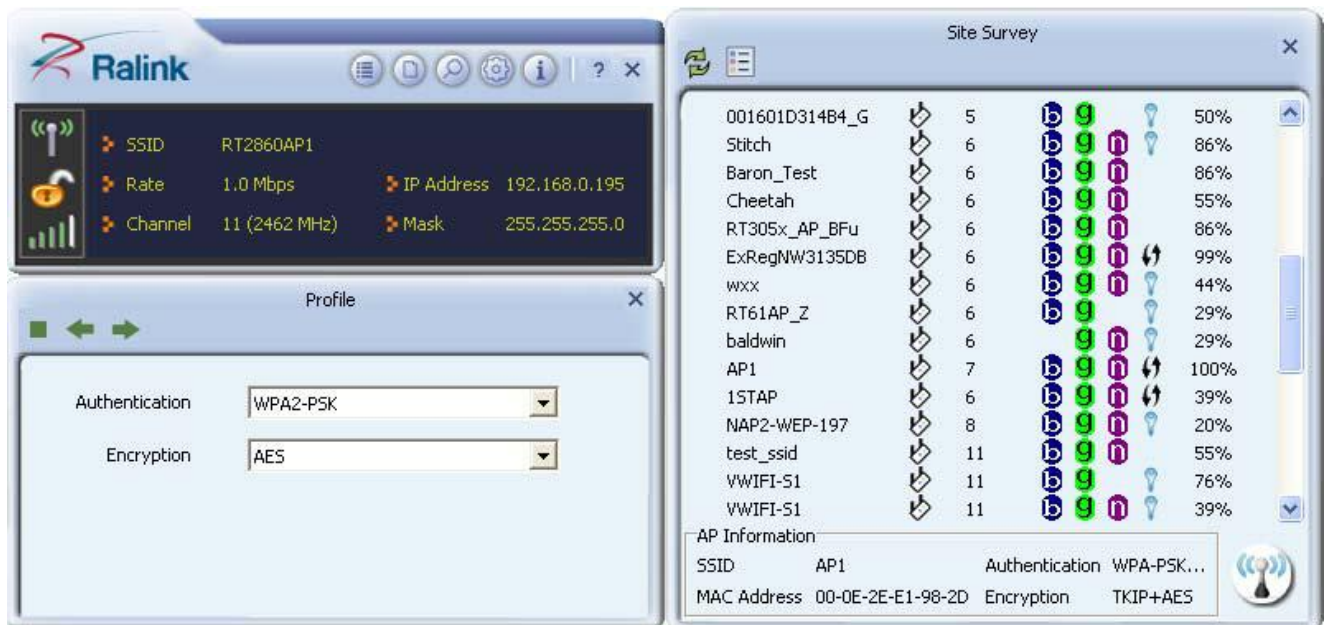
Ralink

? ×

SSID RT2860AP1
Rate 1.0 Mbps IP Address 192.168.0.195
Channel 11 (2462 MHz) Mask 255.255.255.0

Profile ×

Authentication WPA2-PSK
Encryption AES

Site Survey ×

| | | | | | | |
|---|---|---|---|---|---|---|
| 001601D314B4_G | 5 | b | g | | | 50% |
| Stitch | 6 | b | g | n | | 86% |
| Baron_Test | 6 | b | g | n | | 86% |
| Cheetah | 6 | b | g | n | | 55% |
| RT305x_AP_BFu | 6 | b | g | n | | 86% |
| ExRegNW3135DB | 6 | b | g | n | | 99% |
| wxx | 6 | b | g | n | | 44% |
| RT61AP_Z | 6 | b | g | | | 29% |
| baldwin | 6 | | g | n | | 29% |
| AP1 | 7 | b | g | n | | 100% |
| 1STAP | 6 | b | g | n | | 39% |
| NAP2-WEP-197 | 8 | b | g | n | | 20% |
| test_ssid | 11 | b | g | n | | 55% |
| VWIFI-S1 | 11 | b | g | | | 76% |
| VWIFI-S1 | 11 | b | g | n | | 39% |

AP Information
SSID AP1 Authentication WPA-PSK...
MAC Address 00-0E-2E-E1-98-2D Encryption TKIP+AES